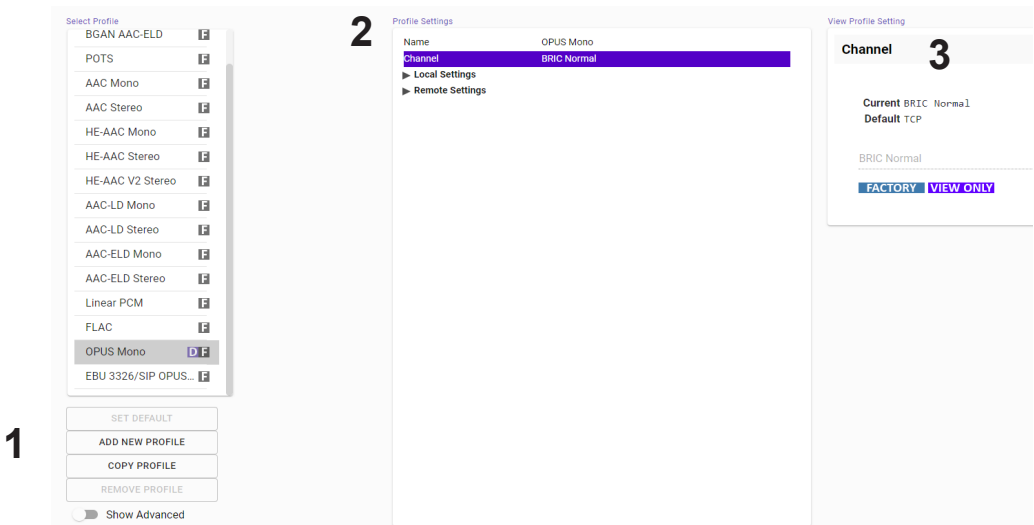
Select Profile

BGAN AAC-ELD F
POTS F
AAC Mono F
AAC Stereo F
HE-AAC Mono F
HE-AAC Stereo F
HE-AAC V2 Stereo F
AAC-LD Mono F
AAC-LD Stereo F
AAC-ELD Mono F
AAC-ELD Stereo F
Linear PCM F
FLAC F
OPUS Mono D F
EBU 3326/SIP OPUS... F

SET DEFAULT
ADD NEW PROFILE
COPY PROFILE
REMOVE PROFILE
Show Advanced

1

2

Profile Settings

| Name | OPUS Mono |
|---|---|
| Channel | BRIC Normal |

▶ Local Settings
▶ Remote Settings

View Profile Setting

Channel

3

Current BRIC Normal
Default TCP

BRIC Normal

FACTORY VIEW ONLY